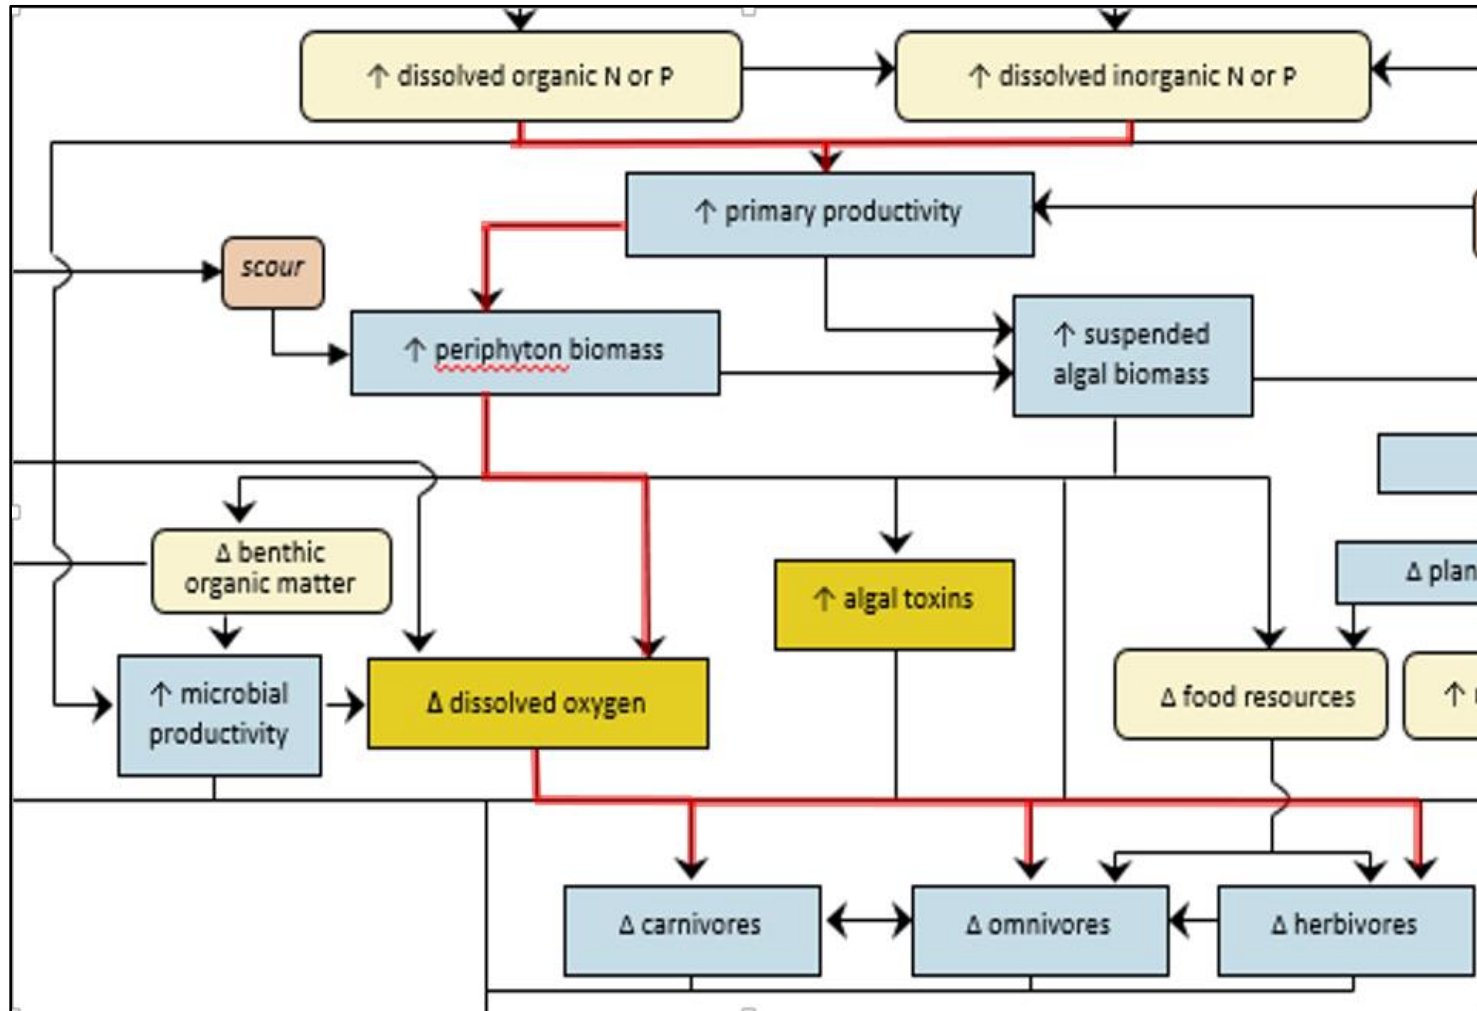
↑ dissolved organic N or P

↑ dissolved inorganic N or P

↑ primary productivity

scour

↑ periphyton biomass

↑ suspended algal biomass

Δ benthic organic matter

↑ algal toxins

Δ plan

↑ microbial productivity

Δ dissolved oxygen

Δ food resources

↑ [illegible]

Δ carnivores

Δ omnivores

Δ herbivores